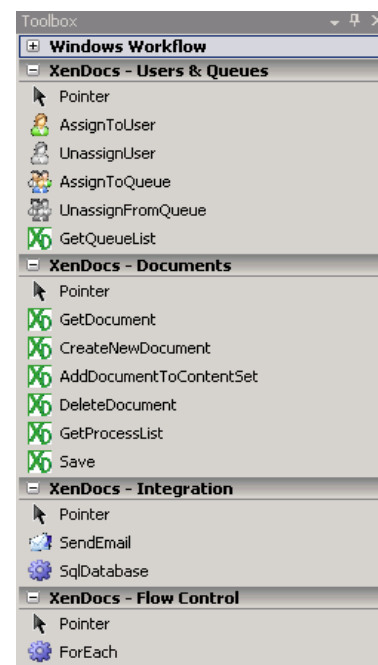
Toolbox

⊞ Windows Workflow

⊟ XenDocs - Users & Queues

Pointer

AssignToUser

UnassignUser

AssignToQueue

UnassignFromQueue

GetQueueList

⊟ XenDocs - Documents

Pointer

GetDocument

CreateNewDocument

AddDocumentToContentSet

DeleteDocument

GetProcessList

Save

⊟ XenDocs - Integration

Pointer

SendEmail

SqlDatabase

⊟ XenDocs - Flow Control

Pointer

ForEach